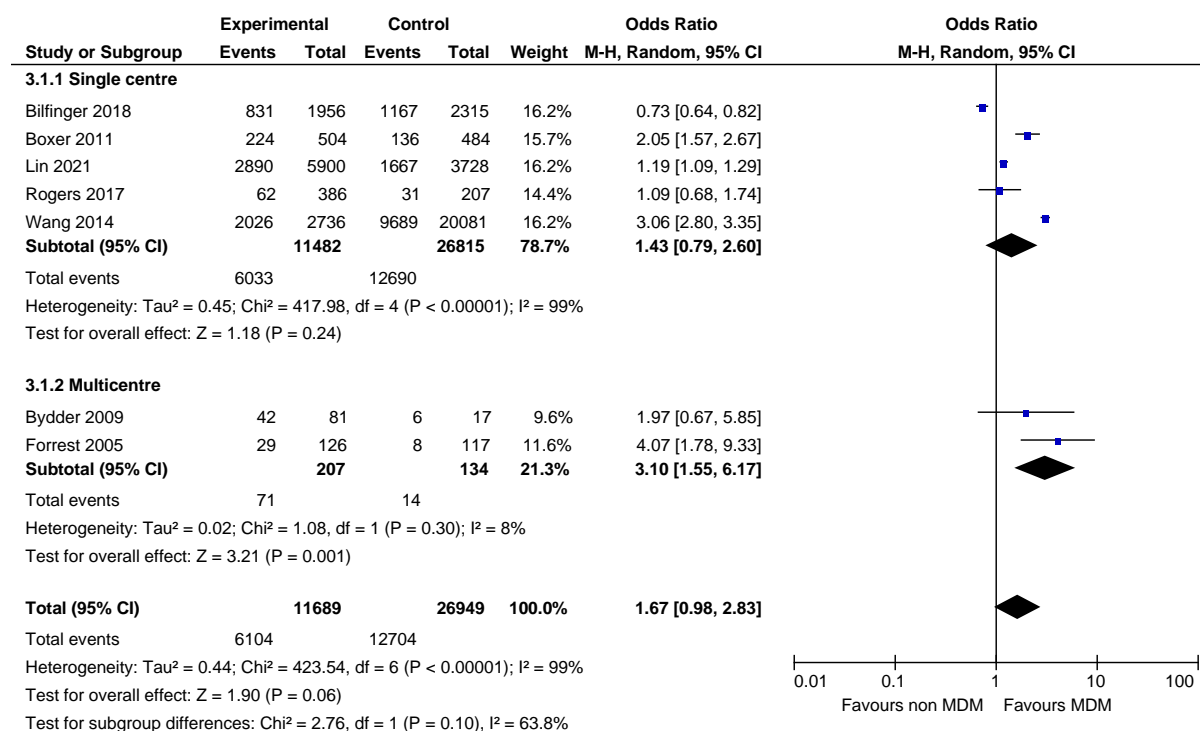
| Study or Subgroup | Experimental Events | Experimental Total | Control Events | Control Total | Weight | Odds Ratio M-H, Random, 95% CI |
|---|---|---|---|---|---|---|
| **3.1.1 Single centre** | | | | | | |
| Bilfinger 2018 | 831 | 1956 | 1167 | 2315 | 16.2% | 0.73 [0.64, 0.82] |
| Boxer 2011 | 224 | 504 | 136 | 484 | 15.7% | 2.05 [1.57, 2.67] |
| Lin 2021 | 2890 | 5900 | 1667 | 3728 | 16.2% | 1.19 [1.09, 1.29] |
| Rogers 2017 | 62 | 386 | 31 | 207 | 14.4% | 1.09 [0.68, 1.74] |
| Wang 2014 | 2026 | 2736 | 9689 | 20081 | 16.2% | 3.06 [2.80, 3.35] |
| **Subtotal (95% CI)** | | **11482** | | **26815** | **78.7%** | **1.43 [0.79, 2.60]** |
| Total events | 6033 | | 12690 | | | |

Heterogeneity: Tau² = 0.45; Chi² = 417.98, df = 4 (P < 0.00001); I² = 99%
Test for overall effect: Z = 1.18 (P = 0.24)

| Study or Subgroup | Experimental Events | Experimental Total | Control Events | Control Total | Weight | Odds Ratio M-H, Random, 95% CI |
|---|---|---|---|---|---|---|
| **3.1.2 Multicentre** | | | | | | |
| Bydder 2009 | 42 | 81 | 6 | 17 | 9.6% | 1.97 [0.67, 5.85] |
| Forrest 2005 | 29 | 126 | 8 | 117 | 11.6% | 4.07 [1.78, 9.33] |
| **Subtotal (95% CI)** | | **207** | | **134** | **21.3%** | **3.10 [1.55, 6.17]** |
| Total events | 71 | | 14 | | | |

Heterogeneity: Tau² = 0.02; Chi² = 1.08, df = 1 (P = 0.30); I² = 8%
Test for overall effect: Z = 3.21 (P = 0.001)

| | | | | | | |
|---|---|---|---|---|---|---|
| **Total (95% CI)** | | **11689** | | **26949** | **100.0%** | **1.67 [0.98, 2.83]** |
| Total events | 6104 | | 12704 | | | |

Heterogeneity: Tau² = 0.44; Chi² = 423.54, df = 6 (P < 0.00001); I² = 99%
Test for overall effect: Z = 1.90 (P = 0.06)
Test for subgroup differences: Chi² = 2.76, df = 1 (P = 0.10), I² = 63.8%

Odds Ratio
M-H, Random, 95% CI

0.01 0.1 1 10 100
Favours non MDM Favours MDM